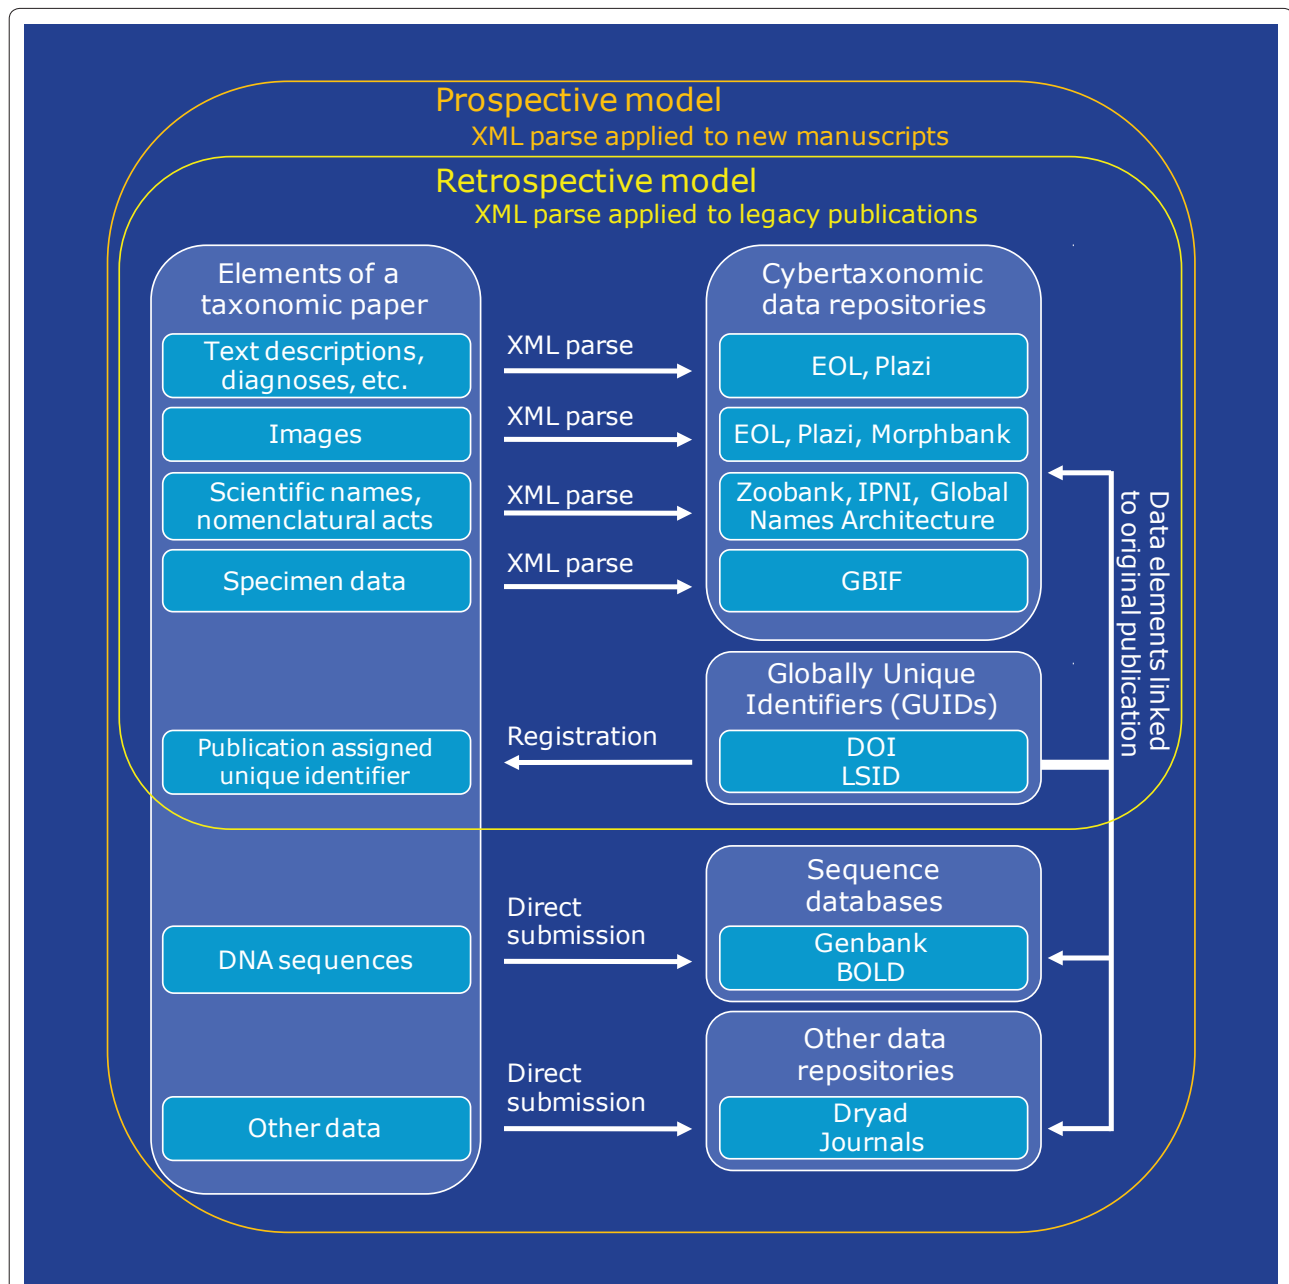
Prospective model
XML parse applied to new manuscripts

Retrospective model
XML parse applied to legacy publications

Elements of a taxonomic paper

Text descriptions, diagnoses, etc.

Images

Scientific names, nomenclatural acts

Specimen data

Publication assigned unique identifier

DNA sequences

Other data

XML parse

XML parse

XML parse

XML parse

Registration

Direct submission

Direct submission

Cybertaxonomic data repositories

EOL, Plazi

EOL, Plazi, Morphbank

Zoobank, IPNI, Global Names Architecture

GBIF

Globally Unique Identifiers (GUIDs)

DOI
LSID

Sequence databases

Genbank
BOLD

Other data repositories

Dryad
Journals

Data elements linked to original publication